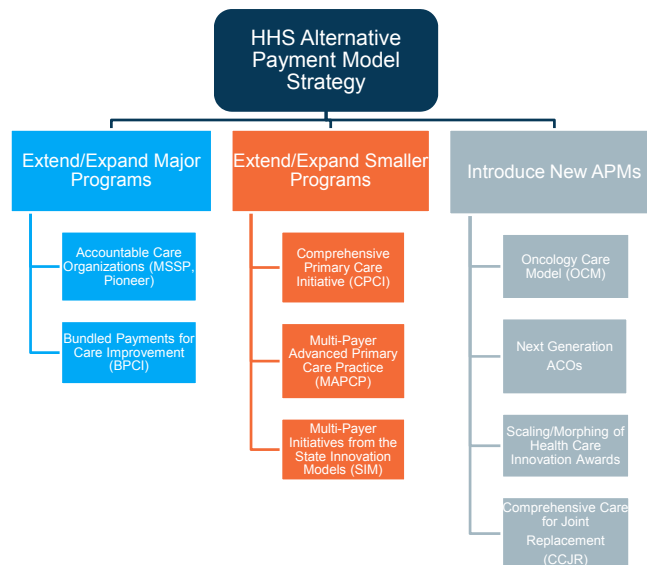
HHS Alternative Payment Model Strategy

Extend/Expand Major Programs

Accountable Care Organizations (MSSP, Pioneer)

Bundled Payments for Care Improvement (BPCI)

Extend/Expand Smaller Programs

Comprehensive Primary Care Initiative (CPCI)

Multi-Payer Advanced Primary Care Practice (MAPCP)

Multi-Payer Initiatives from the State Innovation Models (SIM)

Introduce New APMs

Oncology Care Model (OCM)

Next Generation ACOs

Scaling/Morphing of Health Care Innovation Awards

Comprehensive Care for Joint Replacement (CCJR)